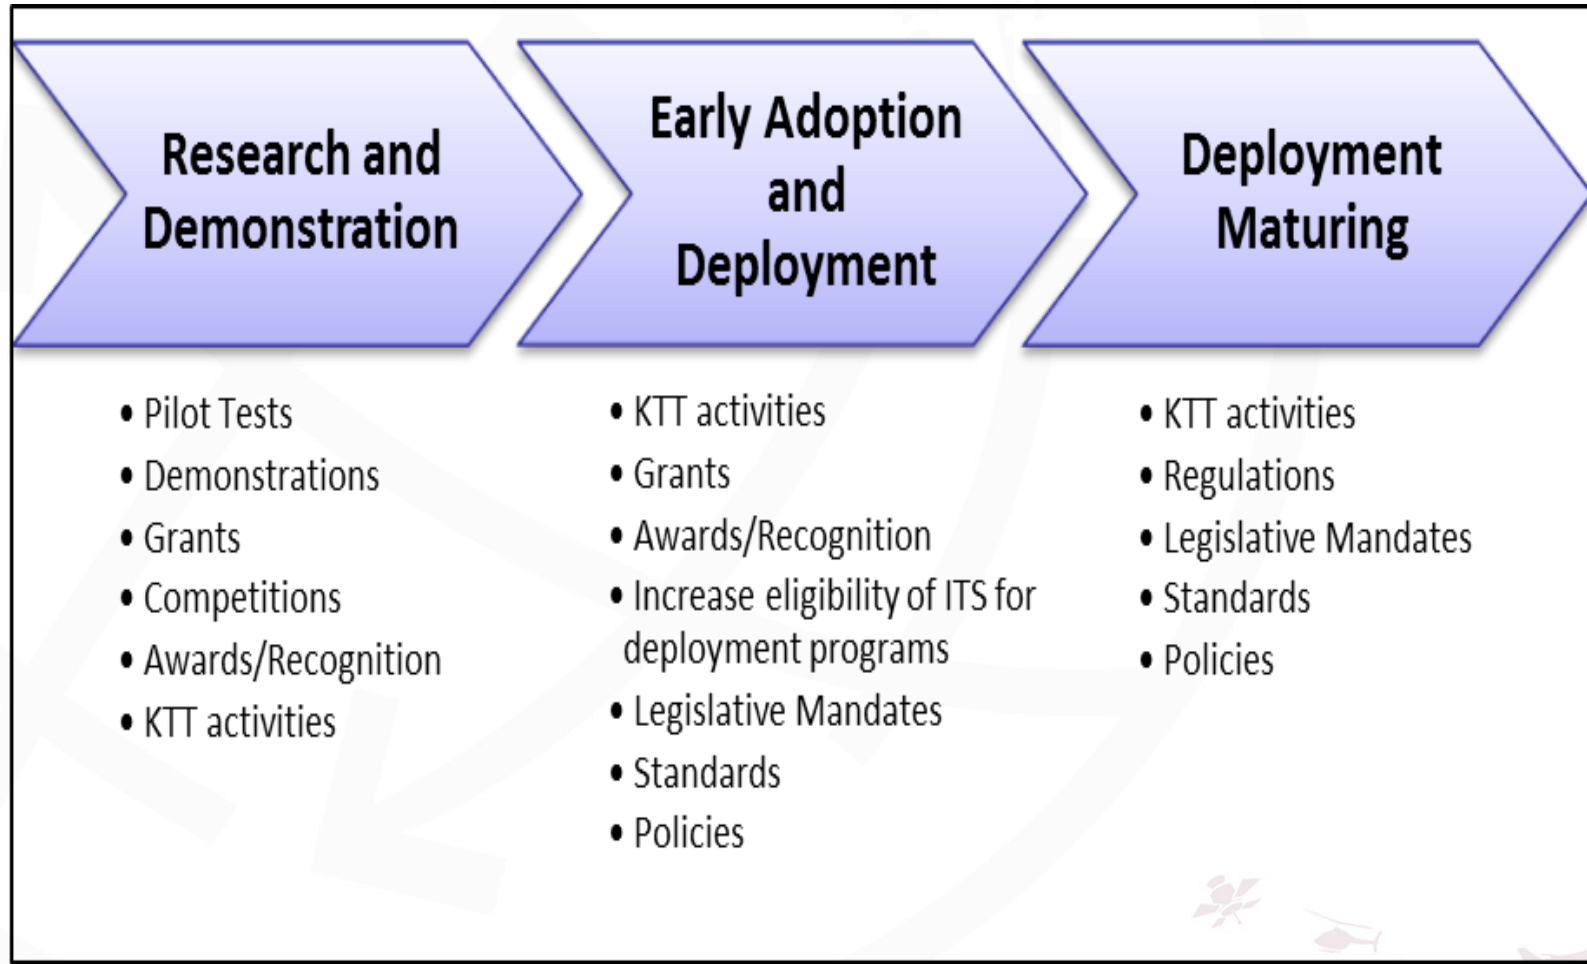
Research and Demonstration

• Pilot Tests
• Demonstrations
• Grants
• Competitions
• Awards/Recognition
• KTT activities

Early Adoption and Deployment

• KTT activities
• Grants
• Awards/Recognition
• Increase eligibility of ITS for deployment programs
• Legislative Mandates
• Standards
• Policies

Deployment Maturing

• KTT activities
• Regulations
• Legislative Mandates
• Standards
• Policies